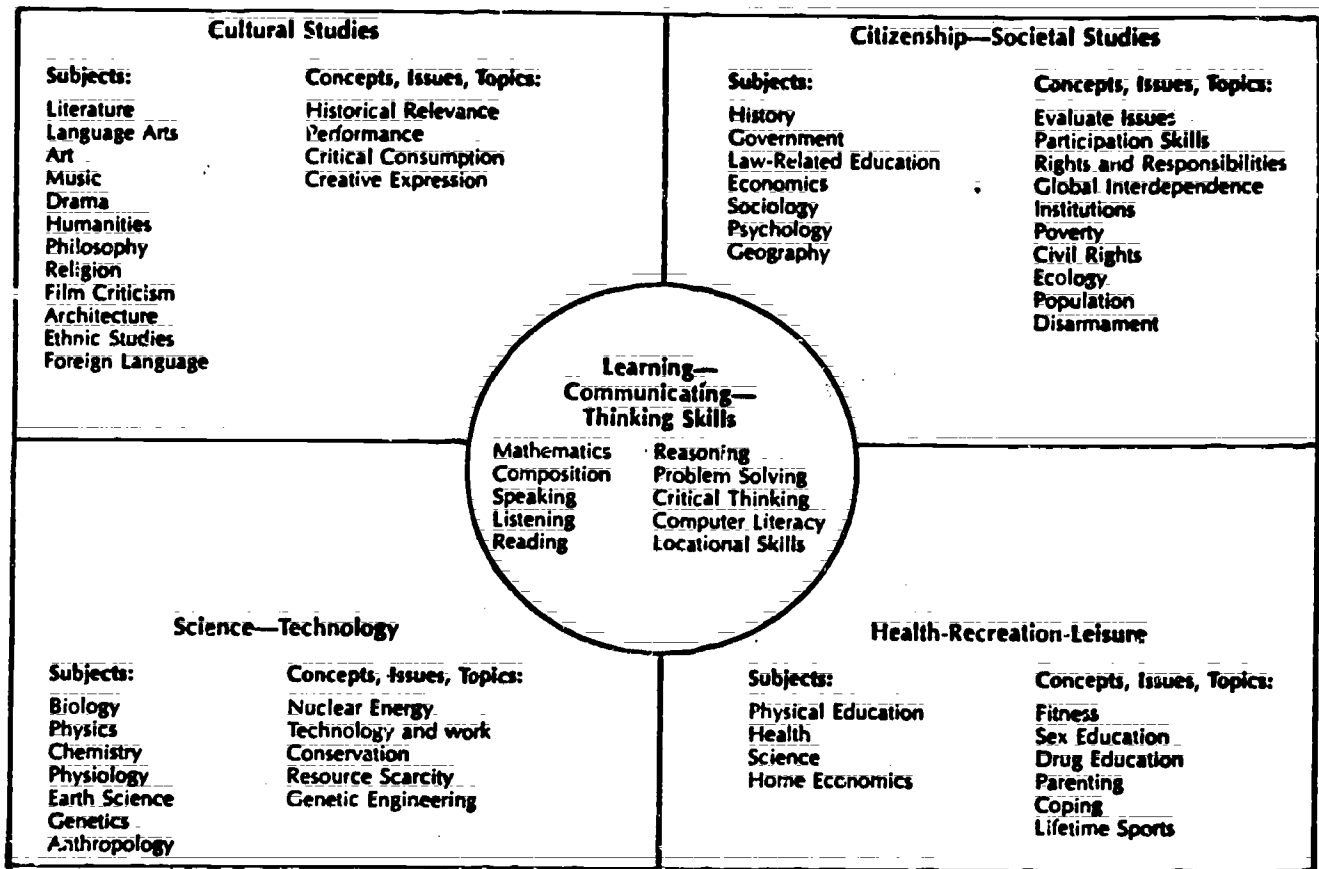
Cultural Studies

Subjects:
Literature
Language Arts
Art
Music
Drama
Humanities
Philosophy
Religion
Film Criticism
Architecture
Ethnic Studies
Foreign Language

Concepts, Issues, Topics:
Historical Relevance
Performance
Critical Consumption
Creative Expression

Citizenship—Societal Studies

Subjects:
History
Government
Law-Related Education
Economics
Sociology
Psychology
Geography

Concepts, Issues, Topics:
Evaluate Issues
Participation Skills
Rights and Responsibilities
Global Interdependence
Institutions
Poverty
Civil Rights
Ecology
Population
Disarmament

Learning—
Communicating—
Thinking Skills

Mathematics
Composition
Speaking
Listening
Reading

Reasoning
Problem Solving
Critical Thinking
Computer Literacy
Locational Skills

Science—Technology

Subjects:
Biology
Physics
Chemistry
Physiology
Earth Science
Genetics
Anthropology

Concepts, Issues, Topics:
Nuclear Energy
Technology and work
Conservation
Resource Scarcity
Genetic Engineering

Health-Recreation-Leisure

Subjects:
Physical Education
Health
Science
Home Economics

Concepts, Issues, Topics:
Fitness
Sex Education
Drug Education
Parenting
Coping
Lifetime Sports